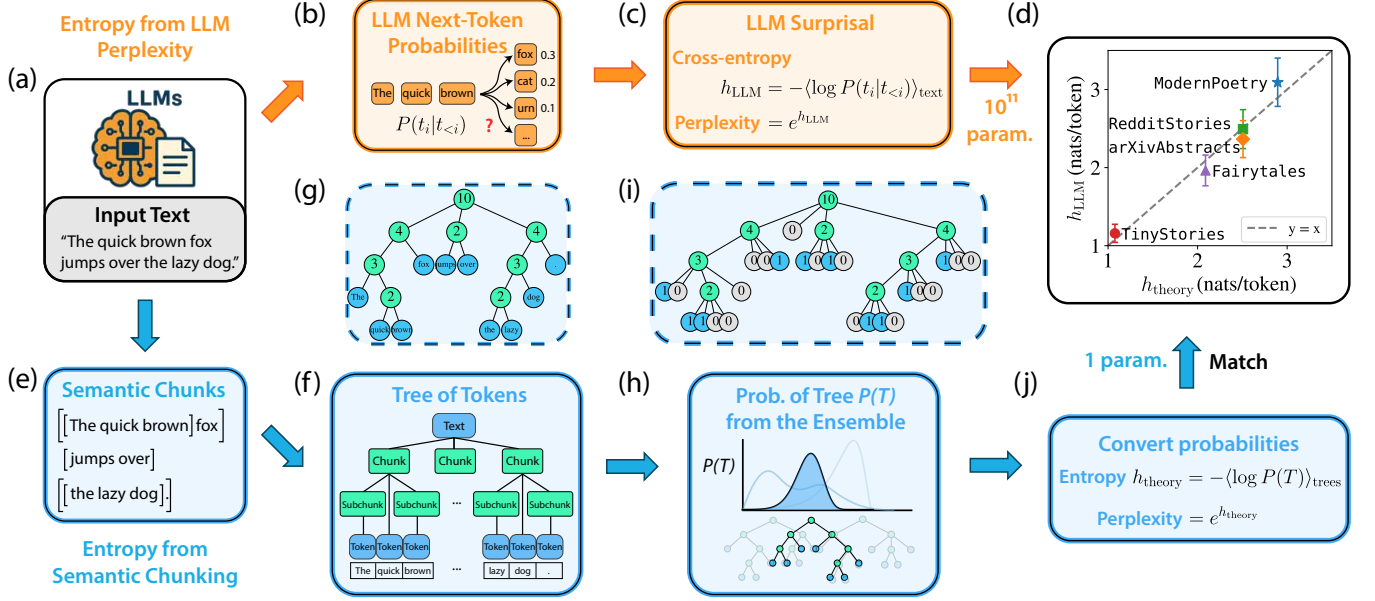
Entropy from LLM Perplexity

(a)

LLMs

Input Text
"The quick brown fox jumps over the lazy dog."

(b)
LLM Next-Token Probabilities
The quick brown
fox 0.3
cat 0.2
urn 0.1
...
$P(t_i|t_{<i})$ ?

(c)
LLM Surprisal
Cross-entropy
$h_{\text{LLM}} = -\langle \log P(t_i|t_{<i}) \rangle_{\text{text}}$
Perplexity $= e^{h_{\text{LLM}}}$

$10^{11}$ param.

(d)
ModernPoetry
RedditStories
arXivAbstracts
Fairytales
TinyStories
y = x
$h_{\text{LLM}}$ (nats/token)
$h_{\text{theory}}$ (nats/token)
3
2
1
1
2
3

(g)
10
4
2
4
3
fox
jumps
over
3
.
The
2
2
dog
quick
brown
the
lazy

(i)
10
4
0
2
4
3
0
0
1
1
0
0
3
1
0
0
1
0
2
0
1
0
0
2
1
0
0
1
1
0
0
1
1
0

1 param.
Match

(e)
Semantic Chunks
[[The quick brown] fox]
[jumps over]
[[the lazy dog].]

Entropy from Semantic Chunking

(f)
Tree of Tokens
Text
Chunk
Chunk
Chunk
Subchunk
Subchunk
...
Subchunk
Subchunk
Token
Token
Token
...
Token
Token
Token
The
quick
brown
...
lazy
dog
.

(h)
Prob. of Tree $P(T)$ from the Ensemble
$P(T)$

(j)
Convert probabilities
Entropy $h_{\text{theory}} = -\langle \log P(T) \rangle_{\text{trees}}$
Perplexity $= e^{h_{\text{theory}}}$